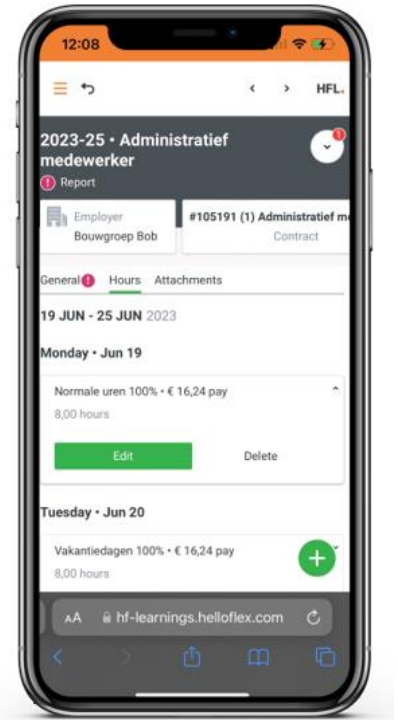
12:08

HFL.

2023-25 • Administratief medewerker

Report

Employer
Bouwgroep Bob

#105191 (1) Administratief me
Contract

General Hours Attachments

19 JUN - 25 JUN 2023

Monday • Jun 19

Normale uren 100% • € 16,24 pay
8,00 hours

Edit

Delete

Tuesday • Jun 20

Vakantiedagen 100% • € 16,24 pay
8,00 hours

AA hf-learnings.helloflex.com